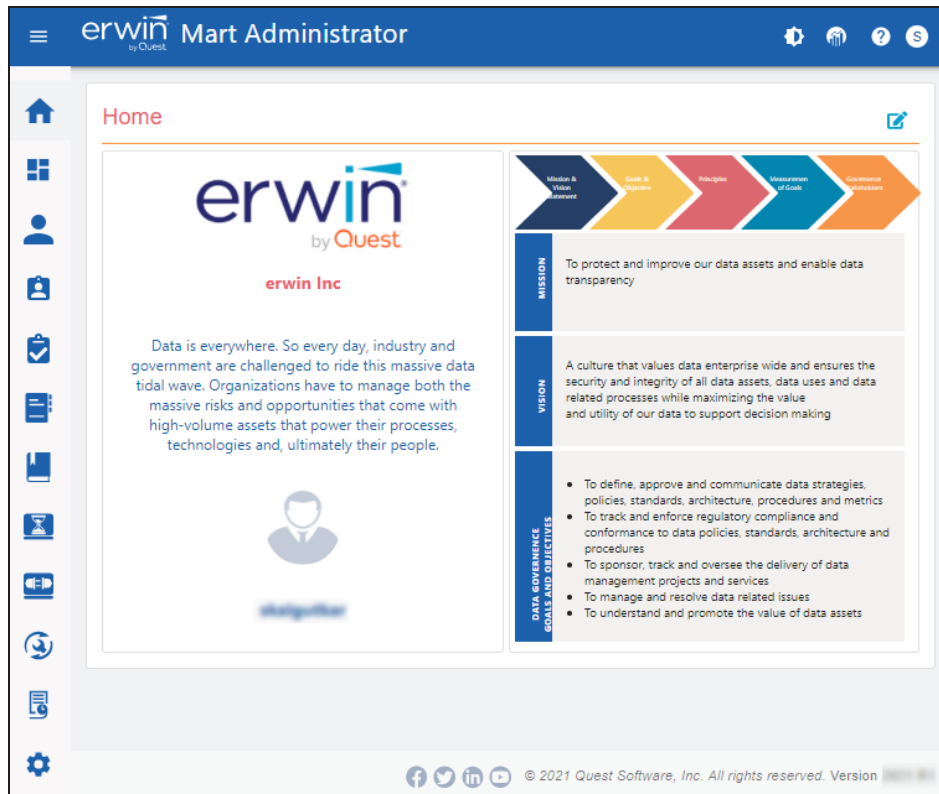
erwin by Quest Mart Administrator

S

Home

erwin by Quest

erwin Inc

Data is everywhere. So every day, industry and government are challenged to ride this massive data tidal wave. Organizations have to manage both the massive risks and opportunities that come with high-volume assets that power their processes, technologies and, ultimately their people.

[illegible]

Mission & Vision Statement

Goals & Objective

Principles

Measuremen of Goals

Governance Stakeholders

MISSION

To protect and improve our data assets and enable data transparency

VISION

A culture that values data enterprise wide and ensures the security and integrity of all data assets, data uses and data related processes while maximizing the value and utility of our data to support decision making

DATA GOVERNENCE GOALS AND OBJECTIVES

- To define, approve and communicate data strategies, policies, standards, architecture, procedures and metrics
- To track and enforce regulatory compliance and conformance to data policies, standards, architecture and procedures
- To sponsor, track and oversee the delivery of data management projects and services
- To manage and resolve data related issues
- To understand and promote the value of data assets

© 2021 Quest Software, Inc. All rights reserved. Version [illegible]